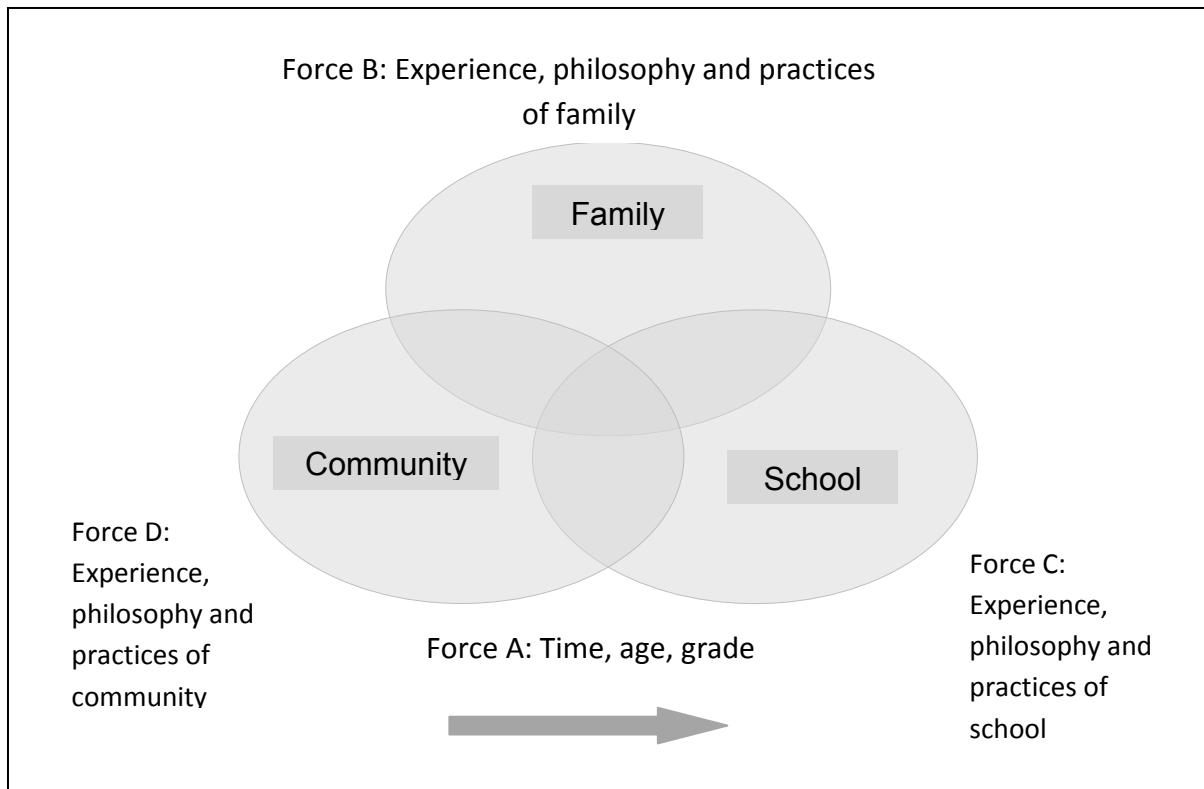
Force B: Experience, philosophy and practices of family

Family

Community

School

Force D: Experience, philosophy and practices of community

Force A: Time, age, grade

Force C: Experience, philosophy and practices of school